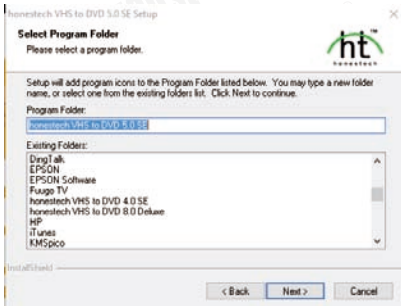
honestech VHS to DVD 5.0 SE Setup

Select Program Folder
Please select a program folder.

ht
honestech

Setup will add program icons to the Program Folder listed below. You may type a new folder name, or select one from the existing folders list. Click Next to continue.

Program Folder:
honestech VHS to DVD 5.0 SE

Existing Folders:
DingTalk
EPSON
EPSON Software
Fuugo TV
honestech VHS to DVD 4.0 SE
honestech VHS to DVD 8.0 Deluxe
HP
iTunes
KMSpico

InstallShield

< Back
Next >
Cancel